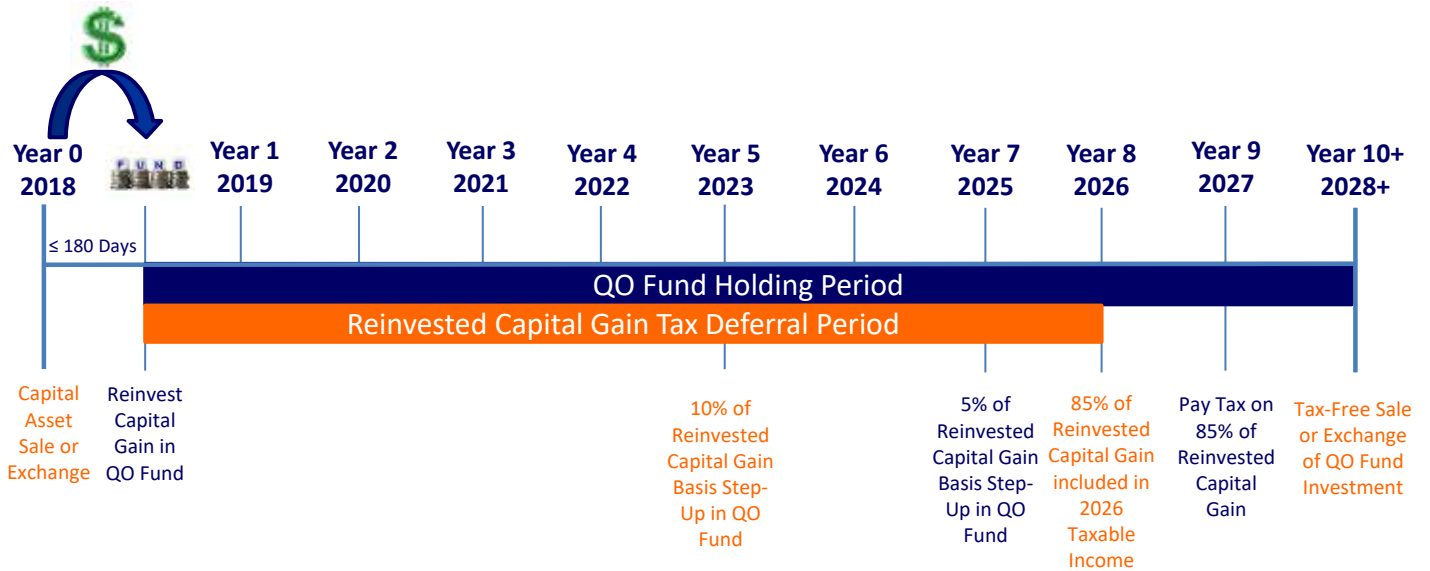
$

Year 0 2018

FUND

Year 1 2019

Year 2 2020

Year 3 2021

Year 4 2022

Year 5 2023

Year 6 2024

Year 7 2025

Year 8 2026

Year 9 2027

Year 10+ 2028+

≤ 180 Days

QO Fund Holding Period

Reinvested Capital Gain Tax Deferral Period

Capital Asset Sale or Exchange

Reinvest Capital Gain in QO Fund

10% of Reinvested Capital Gain Basis Step-Up in QO Fund

5% of Reinvested Capital Gain Basis Step-Up in QO Fund

85% of Reinvested Capital Gain included in 2026 Taxable Income

Pay Tax on 85% of Reinvested Capital Gain

Tax-Free Sale or Exchange of QO Fund Investment